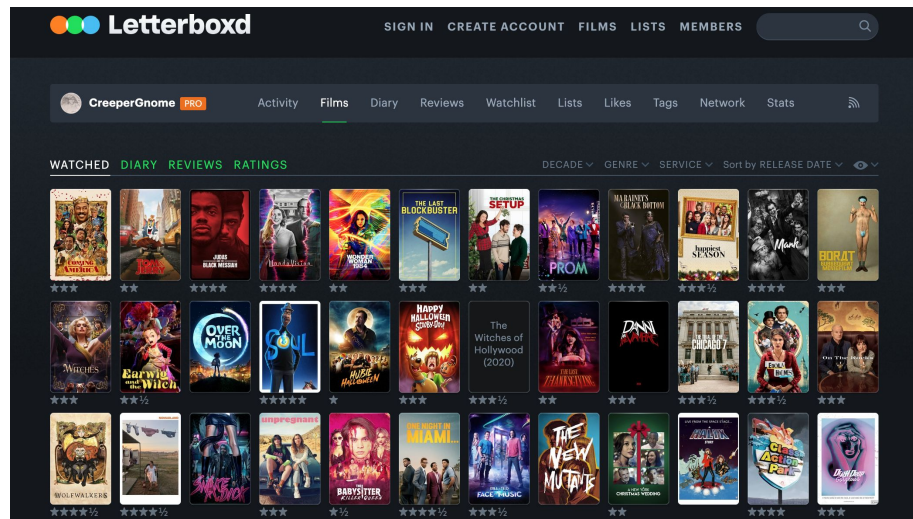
Letterboxd
SIGN IN CREATE ACCOUNT FILMS LISTS MEMBERS

CreeperGnome PRO
Activity Films Diary Reviews Watchlist Lists Likes Tags Network Stats

WATCHED DIARY REVIEWS RATINGS
DECADE GENRE SERVICE Sort by RELEASE DATE

COMING 2 AMERICA ★★★
★★
JUDAS AND THE BLACK MESSIAH ★★★★
WandaVision ★★★★
WONDER WOMAN 1984 ★★
THE LAST BLOCKBUSTER ★★★
THE CHRISTMAS SETUP ★★
PROM ★★½
MA RAINEY'S BLACK BOTTOM ★★★★
happiest SEASON ★★★½
Mank ★★★★
BORAT ★★★

WITCHES ★★★
Earwig and the Witch ★★½
OVER THE MOON ★★★
SOUL ★★★★★
HUBIE HALLOWEEN ★
HAPPY HALLOWEEN SCOOBY-DOO! ★★★
The Witches of Hollywood (2020) ★★★½
★★
DANI ★★★
CHICAGO 7 ★★★★
★★★½
On The Rocks ★★★

WOLFWALKERS ★★★★½
★★★★½
★★★
unpregnant ★★★
THE BABYSITTER KILLER QUEEN ★½
ONE NIGHT IN MIAMI ★★★★½
FACE THE MUSIC ★★★½
THE NEW MUTANTS ★★★
A NEW YORK CHRISTMAS WEDDING ★★
★★★★
CLASS ACTION PARK ★★★
★★★★